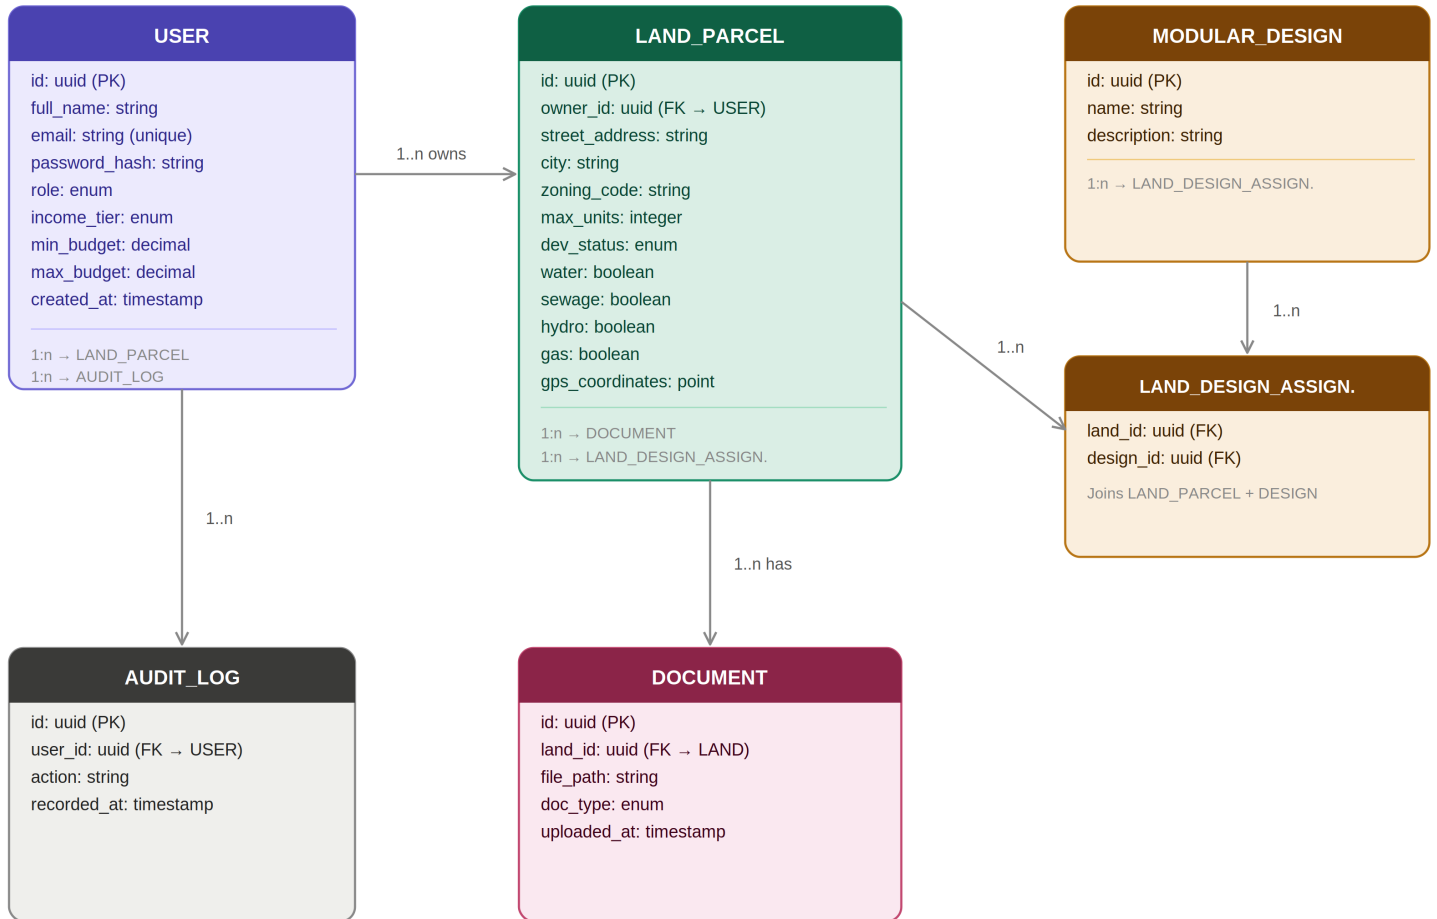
USER

id: uuid (PK)
full_name: string
email: string (unique)
password_hash: string
role: enum
income_tier: enum
min_budget: decimal
max_budget: decimal
created_at: timestamp

1:n → LAND_PARCEL
1:n → AUDIT_LOG

1..n owns

LAND_PARCEL

id: uuid (PK)
owner_id: uuid (FK → USER)
street_address: string
city: string
zoning_code: string
max_units: integer
dev_status: enum
water: boolean
sewage: boolean
hydro: boolean
gas: boolean
gps_coordinates: point

1:n → DOCUMENT
1:n → LAND_DESIGN_ASSIGN.

MODULAR_DESIGN

id: uuid (PK)
name: string
description: string

1:n → LAND_DESIGN_ASSIGN.

1..n

1..n

LAND_DESIGN_ASSIGN.

land_id: uuid (FK)
design_id: uuid (FK)

Joins LAND_PARCEL + DESIGN

1..n

1..n has

AUDIT_LOG

id: uuid (PK)
user_id: uuid (FK → USER)
action: string
recorded_at: timestamp

DOCUMENT

id: uuid (PK)
land_id: uuid (FK → LAND)
file_path: string
doc_type: enum
uploaded_at: timestamp